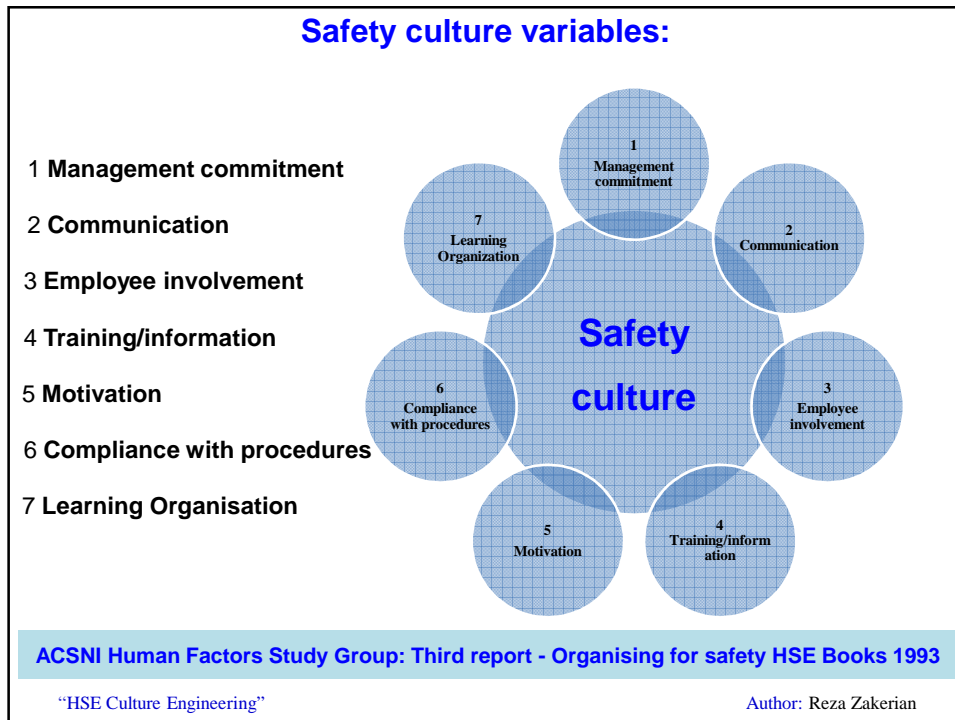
Safety culture variables:

1 Management commitment

2 Communication

3 Employee involvement

4 Training/information

5 Motivation

6 Compliance with procedures

7 Learning Organisation

1
Management commitment

2
Communication

3
Employee involvement

4
Training/inform ation

5
Motivation

6
Compliance with procedures

7
Learning Organization

Safety culture

ACSNI Human Factors Study Group: Third report - Organising for safety HSE Books 1993

"HSE Culture Engineering"

Author: Reza Zakerian